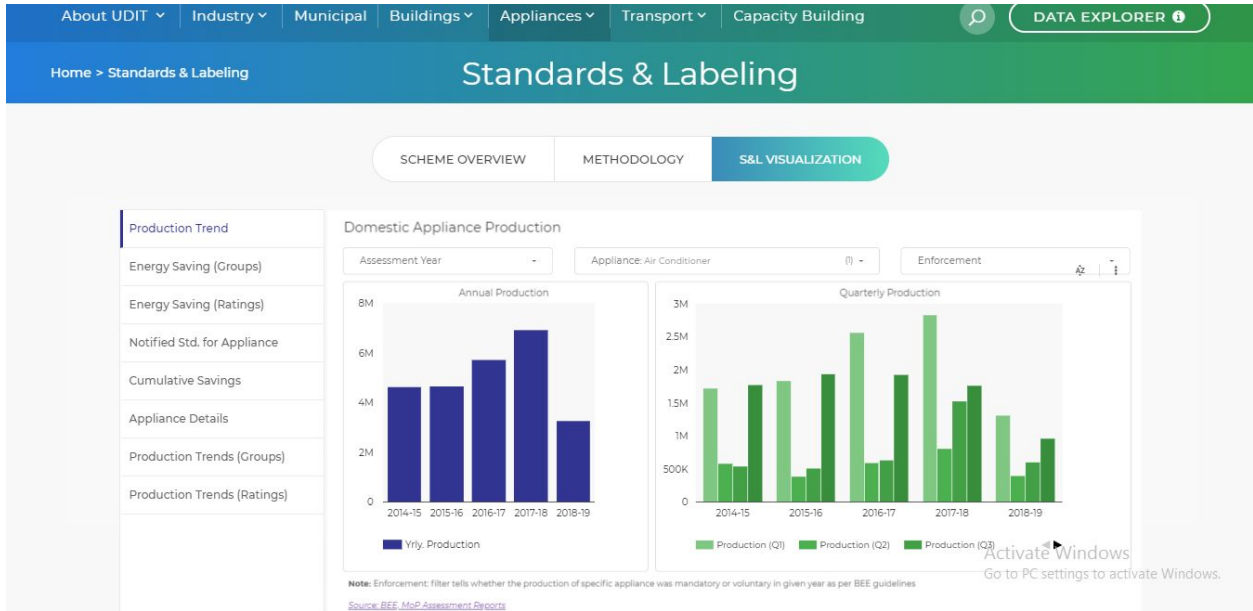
About UDIT ˅ | Industry ˅ | Municipal | Buildings ˅ | Appliances ˅ | Transport ˅ | Capacity Building

DATA EXPLORER

Home > Standards & Labeling

Standards & Labeling

SCHEME OVERVIEW | METHODOLOGY | S&L VISUALIZATION

Production Trend
Energy Saving (Groups)
Energy Saving (Ratings)
Notified Std. for Appliance
Cumulative Savings
Appliance Details
Production Trends (Groups)
Production Trends (Ratings)

Domestic Appliance Production

Assessment Year | Appliance: Air Conditioner (1) | Enforcement

Annual Production

8M
6M
4M
2M
0
2014-15 2015-16 2016-17 2017-18 2018-19

Yrly. Production

Quarterly Production

3M
2.5M
2M
1.5M
1M
500K
0
2014-15 2015-16 2016-17 2017-18 2018-19

Production (Q1) Production (Q2) Production (Q3)

Activate Windows
Go to PC settings to activate Windows.

Note: Enforcement: filter tells whether the production of specific appliance was mandatory or voluntary in given year as per BEE guidelines

Source: BEE, MoP Assessment Reports